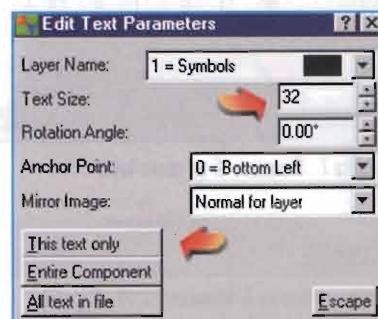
Edit Text Parameters ? X

Layer Name: 1 = Symbols

Text Size: 32

Rotation Angle: 0.00°

Anchor Point: 0 = Bottom Left

Mirror Image: Normal for layer

This text only

Entire Component

All text in file

Escape